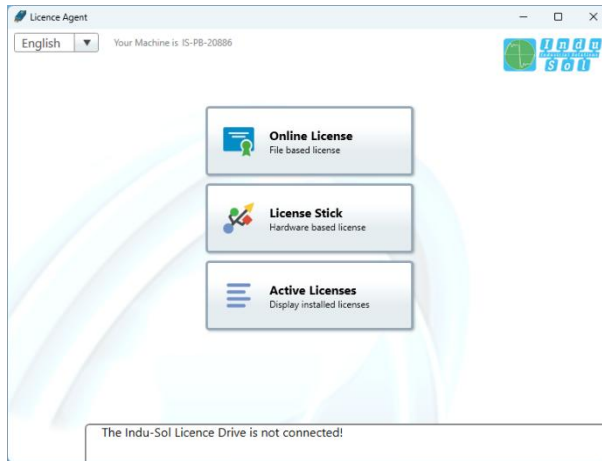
Licence Agent

English ▼ Your Machine is IS-PB-20886

I n d u
S o l

Online License
File based license

License Stick
Hardware based license

Active Licenses
Display installed licenses

The Indu-Sol Licence Drive is not connected!